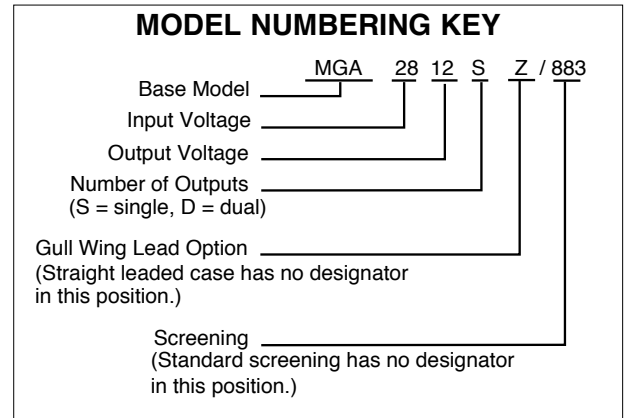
MODEL NUMBERING KEY

MGA 28 12 S Z / 883

Base Model

Input Voltage

Output Voltage

Number of Outputs
(S = single, D = dual)

Gull Wing Lead Option
(Straight leaded case has no designator in this position.)

Screening
(Standard screening has no designator in this position.)